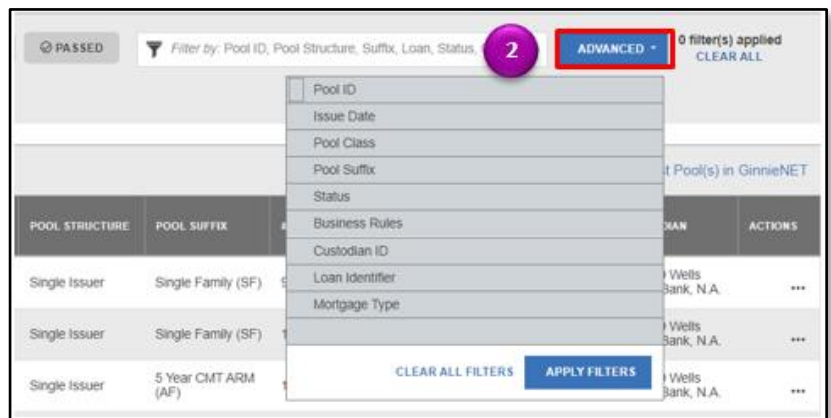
⊘ PASSED

Filter by: Pool ID, Pool Structure, Suffix, Loan, Status,

2

ADVANCED ▾

0 filter(s) applied
CLEAR ALL

Pool ID
Issue Date
Pool Class
Pool Suffix
Status
Business Rules
Custodian ID
Loan Identifier
Mortgage Type

CLEAR ALL FILTERS

APPLY FILTERS

t Pool(s) in GinnieNET

| POOL STRUCTURE | POOL SUFFIX | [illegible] | DIAN | ACTIONS |
|---|---|---|---|---|
| Single Issuer | Single Family (SF) | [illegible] | Wells Bank, N.A. | ••• |
| Single Issuer | Single Family (SF) | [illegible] | Wells Bank, N.A. | ••• |
| Single Issuer | 5 Year CMT ARM (AF) | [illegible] | Wells Bank, N.A. | ••• |